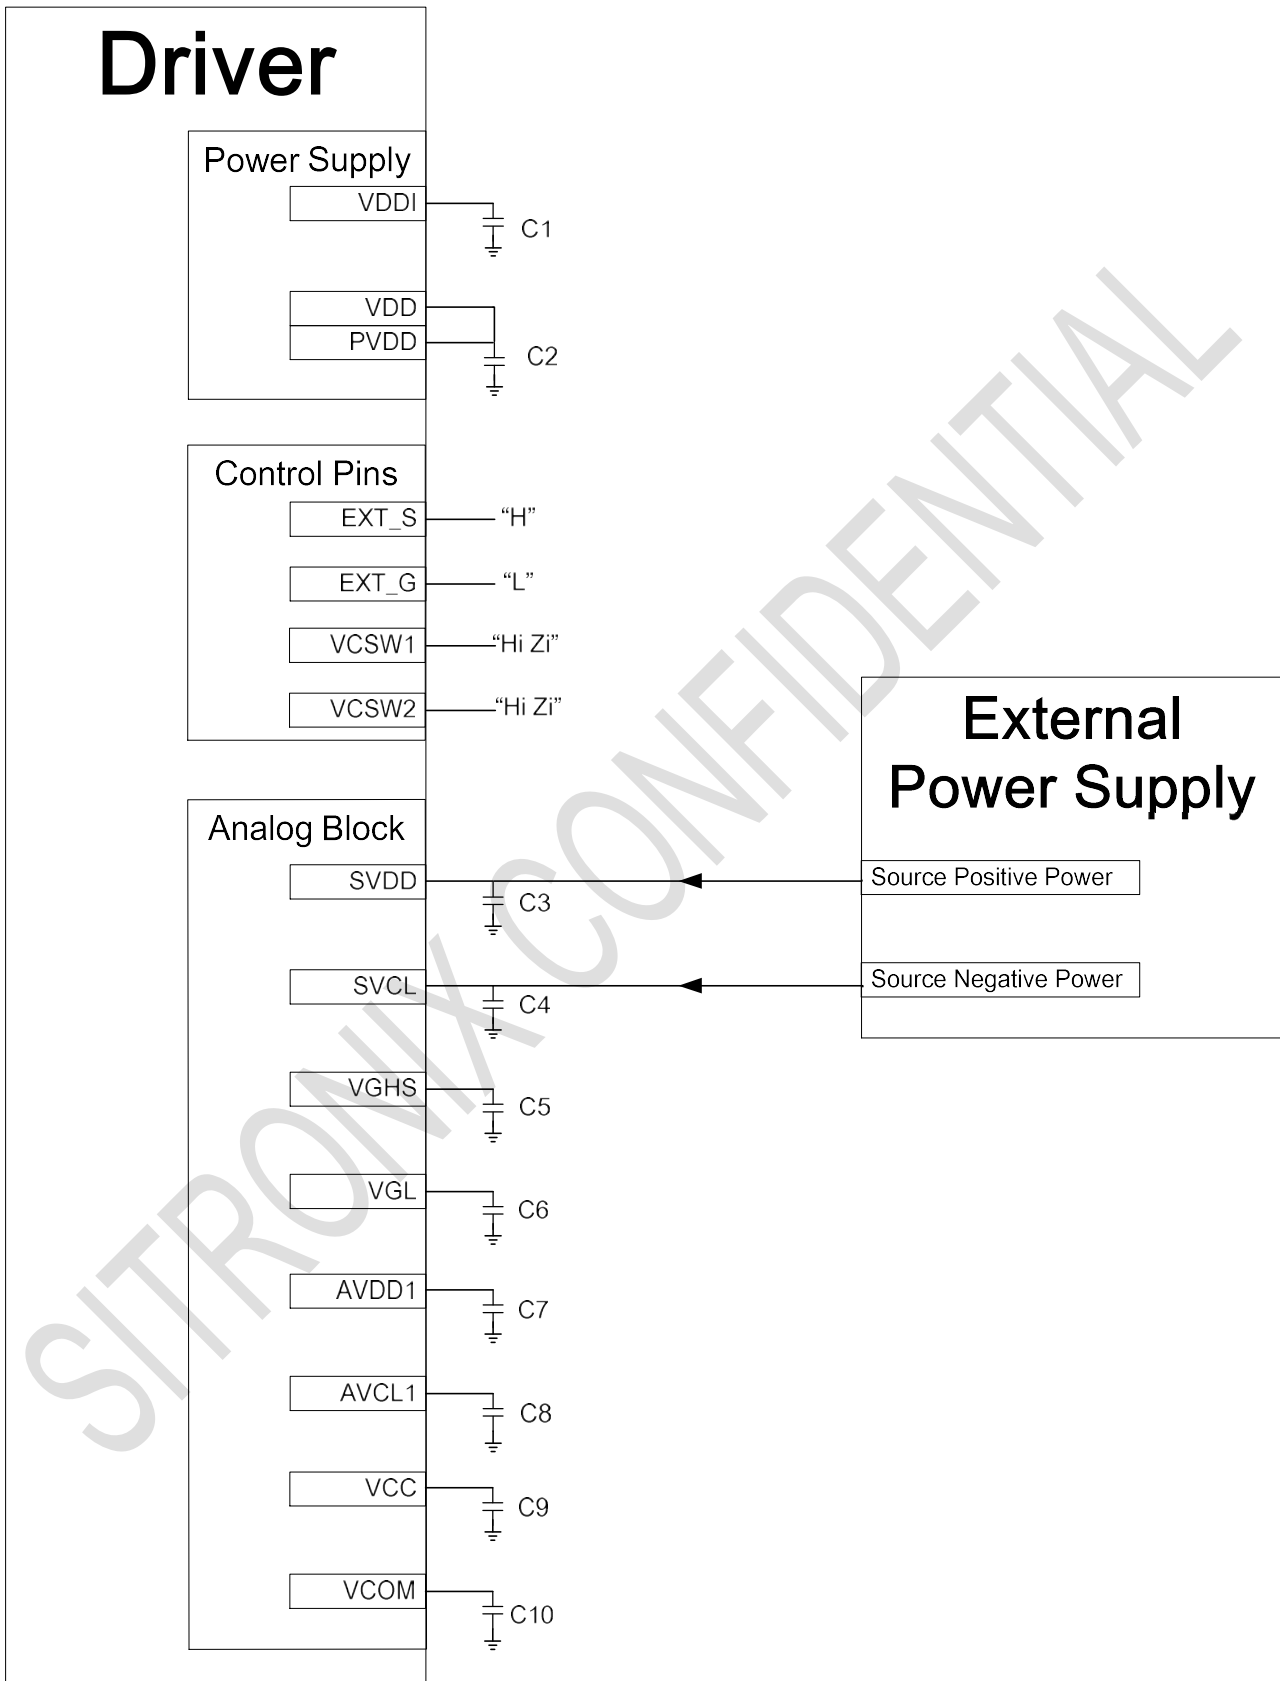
Driver

Power Supply

VDDI

C1

VDD

PVDD

C2

Control Pins

EXT_S

"H"

EXT_G

"L"

VCSW1

"Hi Zi"

VCSW2

"Hi Zi"

Analog Block

SVDD

C3

SVCL

C4

VGHS

C5

VGL

C6

AVDD1

C7

AVCL1

C8

VCC

C9

VCOM

C10

External Power Supply

Source Positive Power

Source Negative Power

SITRONIX CONFIDENTIAL